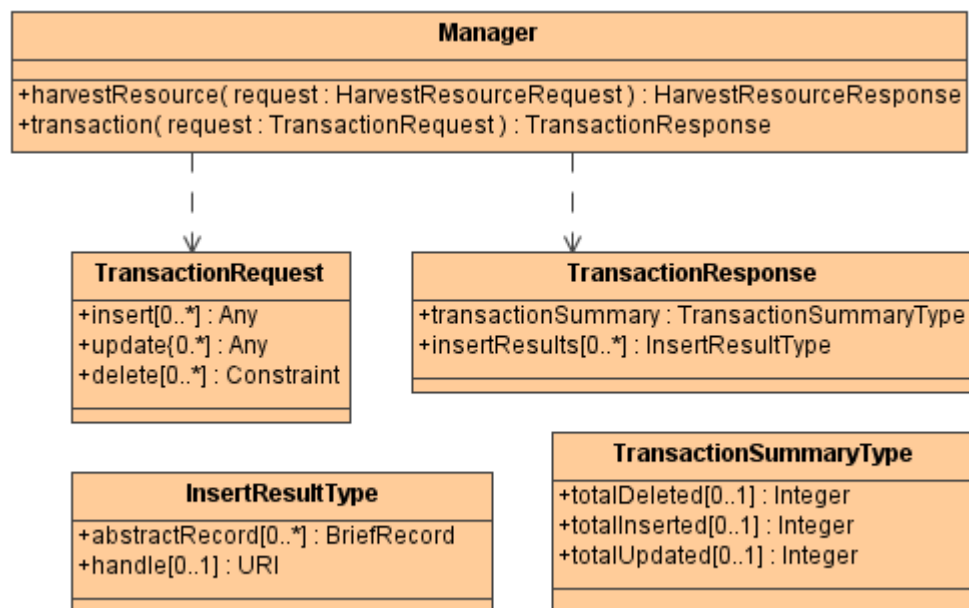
Manager

+harvestResource( request : HarvestResourceRequest ) : HarvestResourceResponse
+transaction( request : TransactionRequest ) : TransactionResponse

TransactionRequest

+insert[0..*] : Any
+update{0.*] : Any
+delete[0..*] : Constraint

TransactionResponse

+transactionSummary : TransactionSummaryType
+insertResults[0..*] : InsertResultType

TransactionSummaryType

+totalDeleted[0..1] : Integer
+totalInserted[0..1] : Integer
+totalUpdated[0..1] : Integer

InsertResultType

+abstractRecord[0..*] : BriefRecord
+handle[0..1] : URI